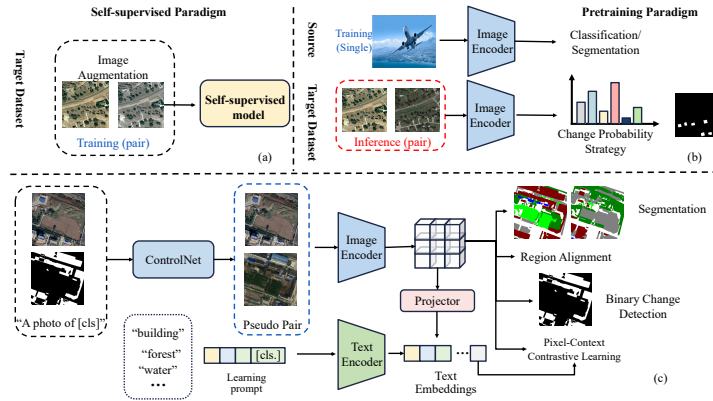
Self-supervised Paradigm

Target Dataset

Image Augmentation

Training (pair)

Self-supervised model

(a)

Pretraining Paradigm

Source

Training (Single)

Image Encoder

Classification/ Segmentation

Target Dataset

Inference (pair)

Image Encoder

Change Probability Strategy

(b)

"A photo of [cls]"

ControlNet

Pseudo Pair

Image Encoder

Segmentation

Region Alignment

Projector

Binary Change Detection

"building"

"forest"

"water"

•••

[cls.]

Learning prompt

Text Encoder

Text Embeddings

Pixel-Context Contrastive Learning

(c)